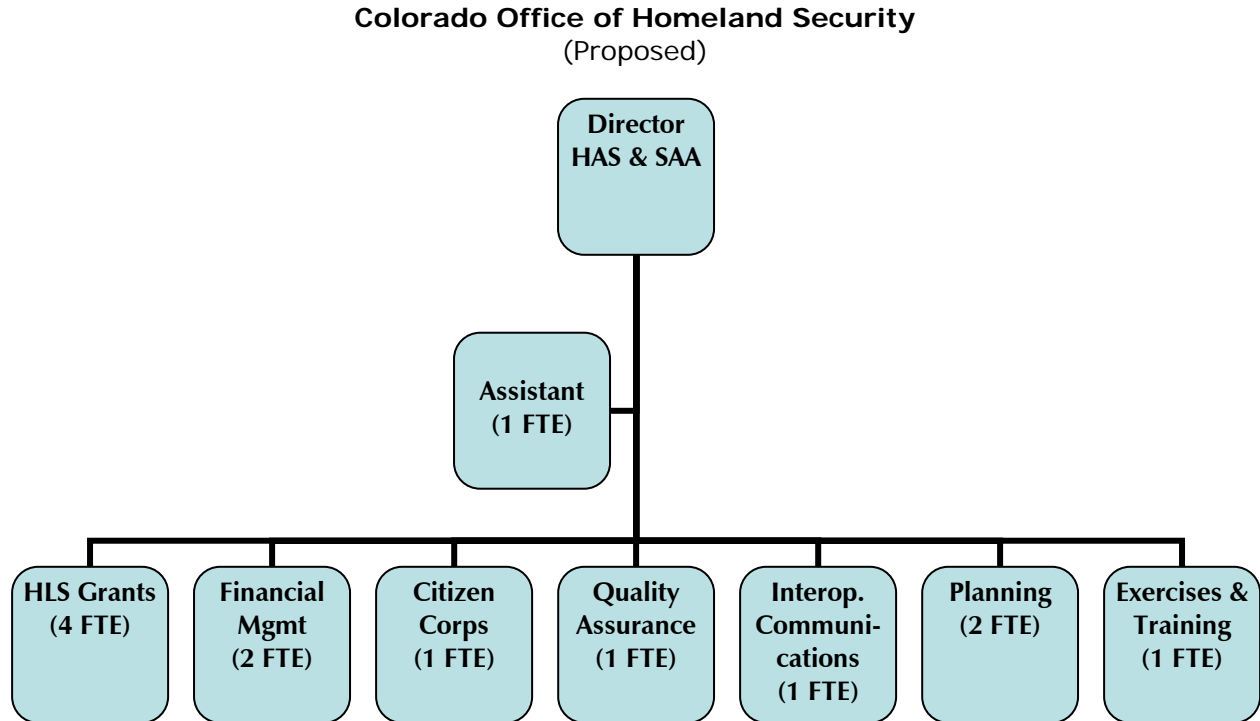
**Colorado Office of Homeland Security**
(Proposed)

Director HAS & SAA

Assistant (1 FTE)

HLS Grants (4 FTE)

Financial Mgmt (2 FTE)

Citizen Corps (1 FTE)

Quality Assurance (1 FTE)

Interop. Communications (1 FTE)

Planning (2 FTE)

Exercises & Training (1 FTE)